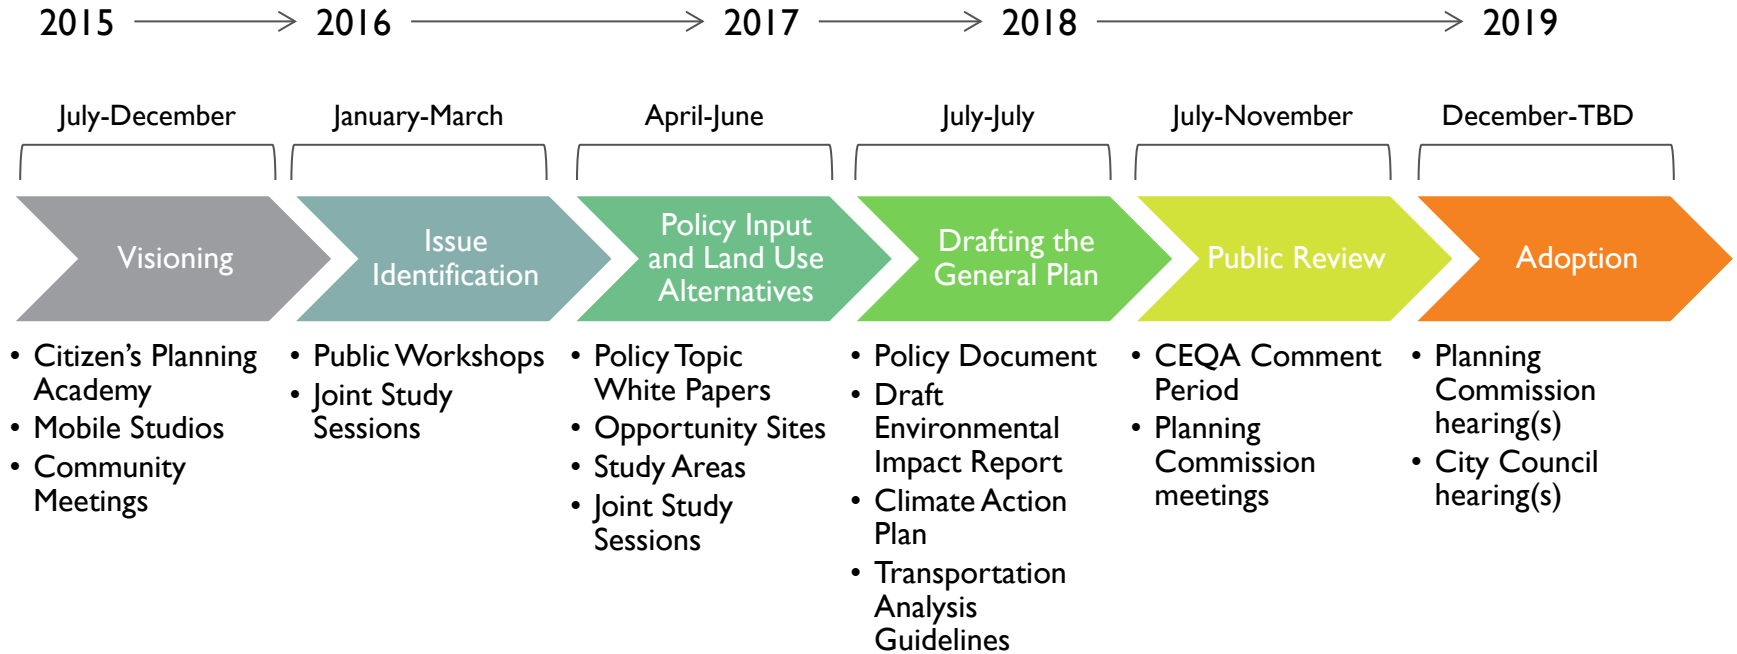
2015 → 2016 → 2017 → 2018 → 2019

July-December

January-March

April-June

July-July

July-November

December-TBD

Visioning

Issue Identification

Policy Input and Land Use Alternatives

Drafting the General Plan

Public Review

Adoption

• Citizen's Planning Academy
• Mobile Studios
• Community Meetings

• Public Workshops
• Joint Study Sessions

• Policy Topic White Papers
• Opportunity Sites
• Study Areas
• Joint Study Sessions

• Policy Document
• Draft Environmental Impact Report
• Climate Action Plan
• Transportation Analysis Guidelines

• CEQA Comment Period
• Planning Commission meetings

• Planning Commission hearing(s)
• City Council hearing(s)